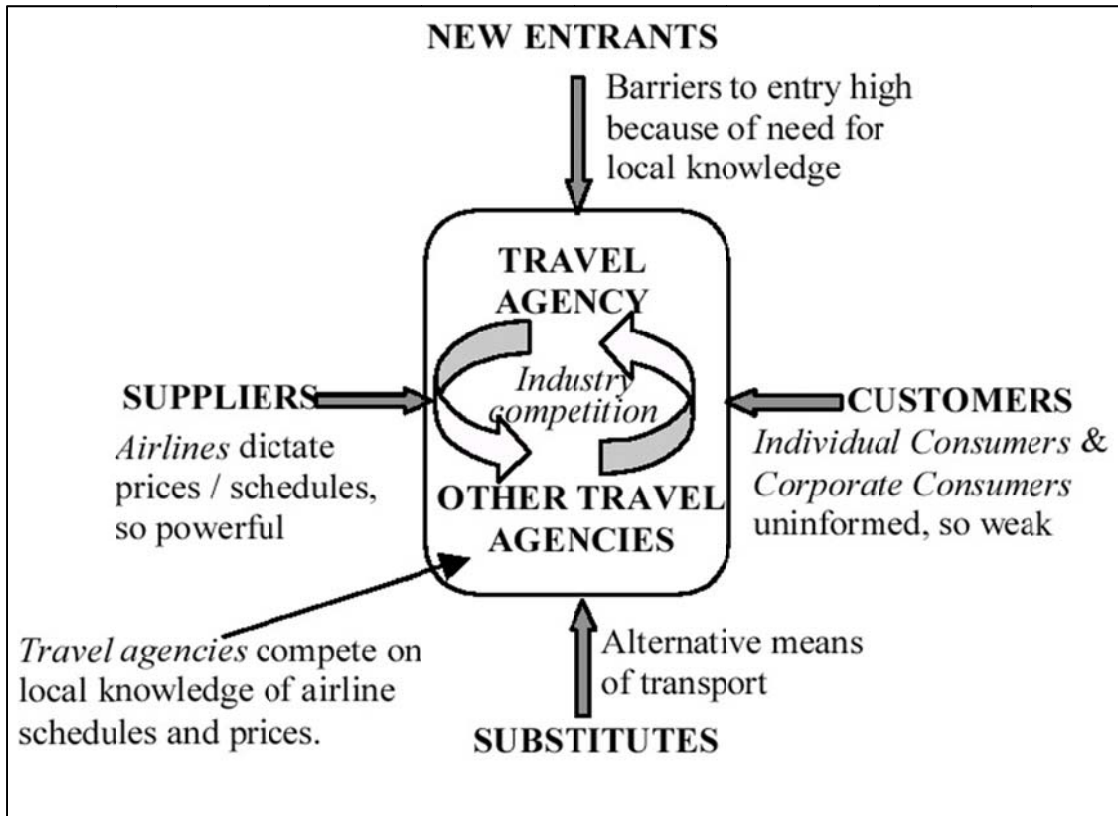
NEW ENTRANTS

Barriers to entry high because of need for local knowledge

TRAVEL AGENCY

Industry competition

OTHER TRAVEL AGENCIES

SUPPLIERS

Airlines dictate prices / schedules, so powerful

CUSTOMERS

Individual Consumers & Corporate Consumers uninformed, so weak

Travel agencies compete on local knowledge of airline schedules and prices.

Alternative means of transport

SUBSTITUTES